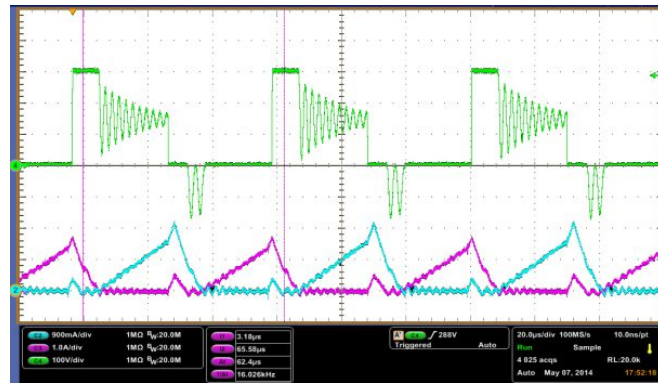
900mA/div 1MΩ $B_W$:20.0M
1.0A/div 1MΩ $B_W$:20.0M
100V/div 1MΩ $B_W$:20.0M

3.18μs
65.58μs
62.4μs
16.026kHz

288V
Triggered Auto

20.0μs/div 100MS/s 10.0ns/pt
Run Sample
4 825 acqs RL:20.0k
Auto May 07, 2014 17:52:18